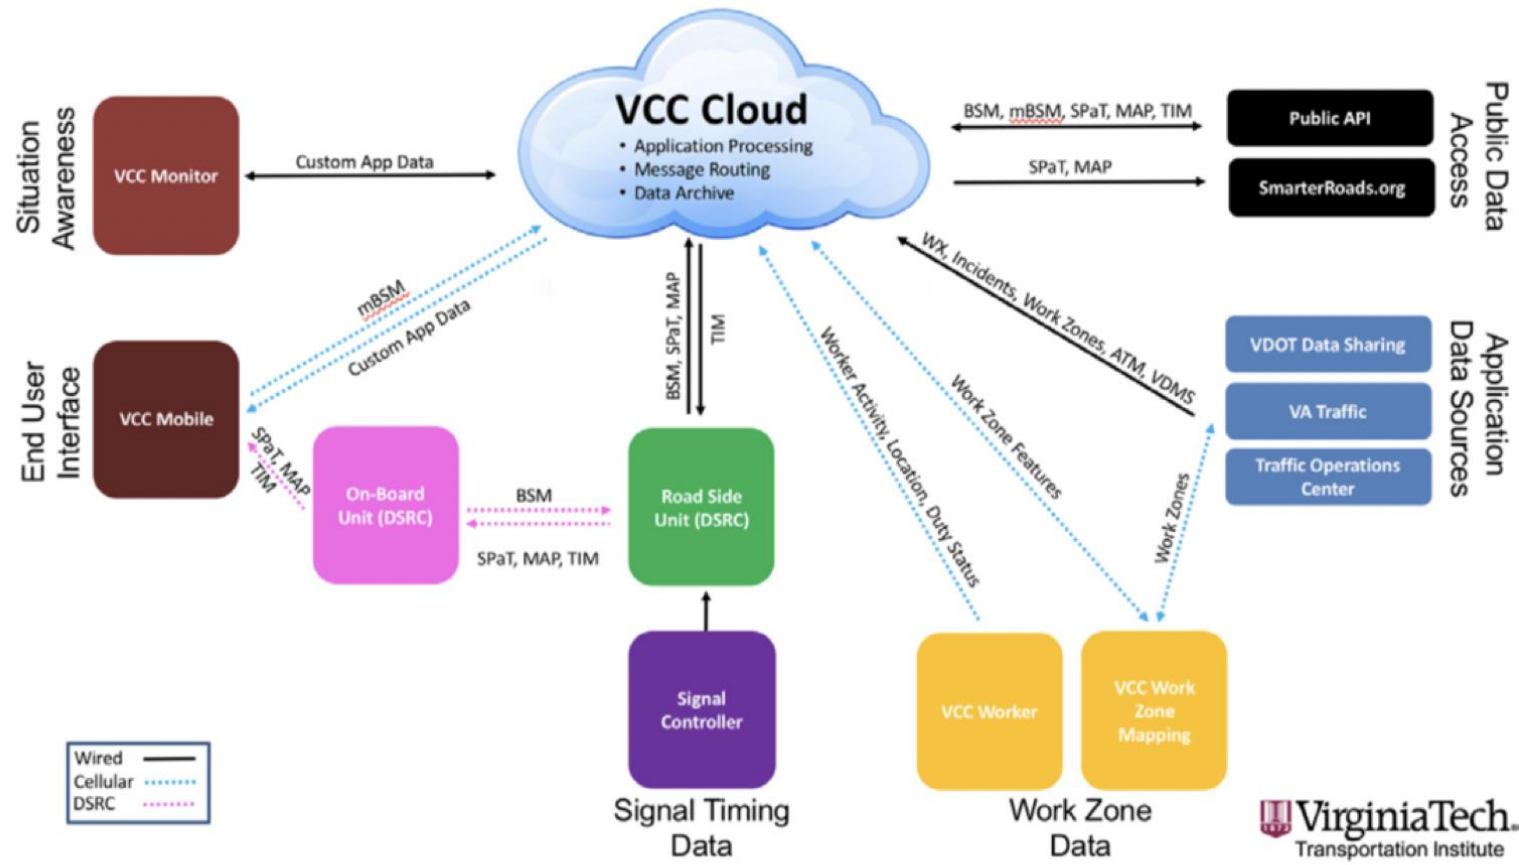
VCC Cloud
• Application Processing
• Message Routing
• Data Archive

Situation Awareness

VCC Monitor

Custom App Data

BSM, mBSM, SPaT, MAP, TIM

Public API

SPaT, MAP

SmarterRoads.org

Public Data Access

End User Interface

VCC Mobile

mBSM

Custom App Data

BSM, SPaT, MAP

TIM

Worker Activity, Location, Duty Status

Work Zone Features

Wx, Incidents, Work Zones, ATM, VDMS

VDOT Data Sharing

VA Traffic

Traffic Operations Center

Application Data Sources

SPaT, MAP TIM

On-Board Unit (DSRC)

BSM

SPaT, MAP, TIM

Road Side Unit (DSRC)

Work Zones

Signal Controller

Signal Timing Data

VCC Worker

VCC Work Zone Mapping

Work Zone Data

Wired
Cellular
DSRC

VirginiaTech
Transportation Institute